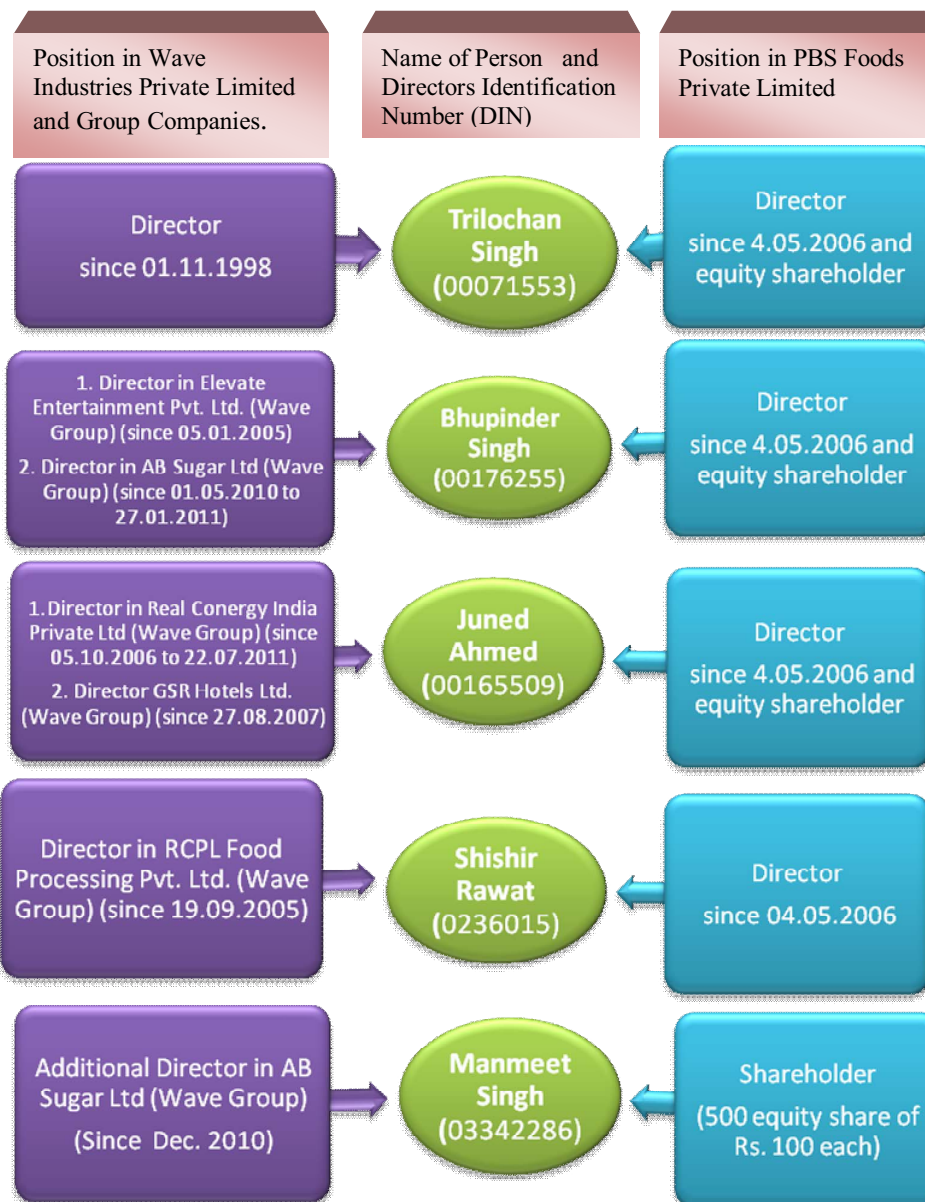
Position in Wave Industries Private Limited and Group Companies.

Name of Person and Directors Identification Number (DIN)

Position in PBS Foods Private Limited

Director since 01.11.1998

Trilochan Singh (00071553)

Director since 4.05.2006 and equity shareholder

1. Director in Elevate Entertainment Pvt. Ltd. (Wave Group) (since 05.01.2005)
2. Director in AB Sugar Ltd (Wave Group) (since 01.05.2010 to 27.01.2011)

Bhupinder Singh (00176255)

Director since 4.05.2006 and equity shareholder

1. Director in Real Conergy India Private Ltd (Wave Group) (since 05.10.2006 to 22.07.2011)
2. Director GSR Hotels Ltd. (Wave Group) (since 27.08.2007)

Juned Ahmed (00165509)

Director since 4.05.2006 and equity shareholder

Director in RCPL Food Processing Pvt. Ltd. (Wave Group) (since 19.09.2005)

Shishir Rawat (0236015)

Director since 04.05.2006

Additional Director in AB Sugar Ltd (Wave Group) (Since Dec. 2010)

Manmeet Singh (03342286)

Shareholder (500 equity share of Rs. 100 each)